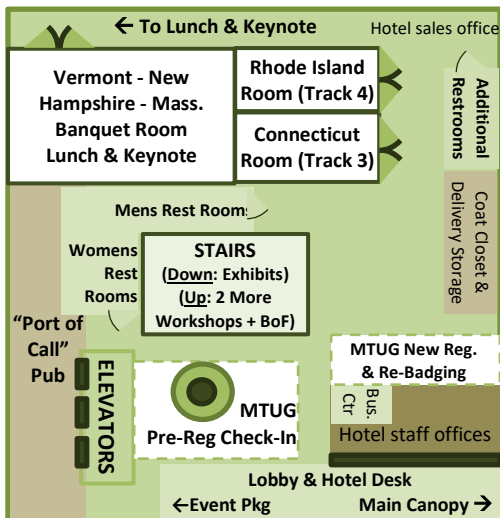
← To Lunch & Keynote

Hotel sales office

Vermont - New Hampshire - Mass. Banquet Room Lunch & Keynote

Rhode Island Room (Track 4)

Connecticut Room (Track 3)

Additional Restrooms

Coat Closet & Delivery Storage

Mens Rest Rooms

Womens Rest Rooms

STAIRS
(Down: Exhibits)
(Up: 2 More Workshops + BoF)

"Port of Call" Pub

ELEVATORS

MTUG Pre-Reg Check-In

MTUG New Reg. & Re-Badging

Bus. Ctr

Hotel staff offices

Lobby & Hotel Desk

←Event Pkg

Main Canopy →